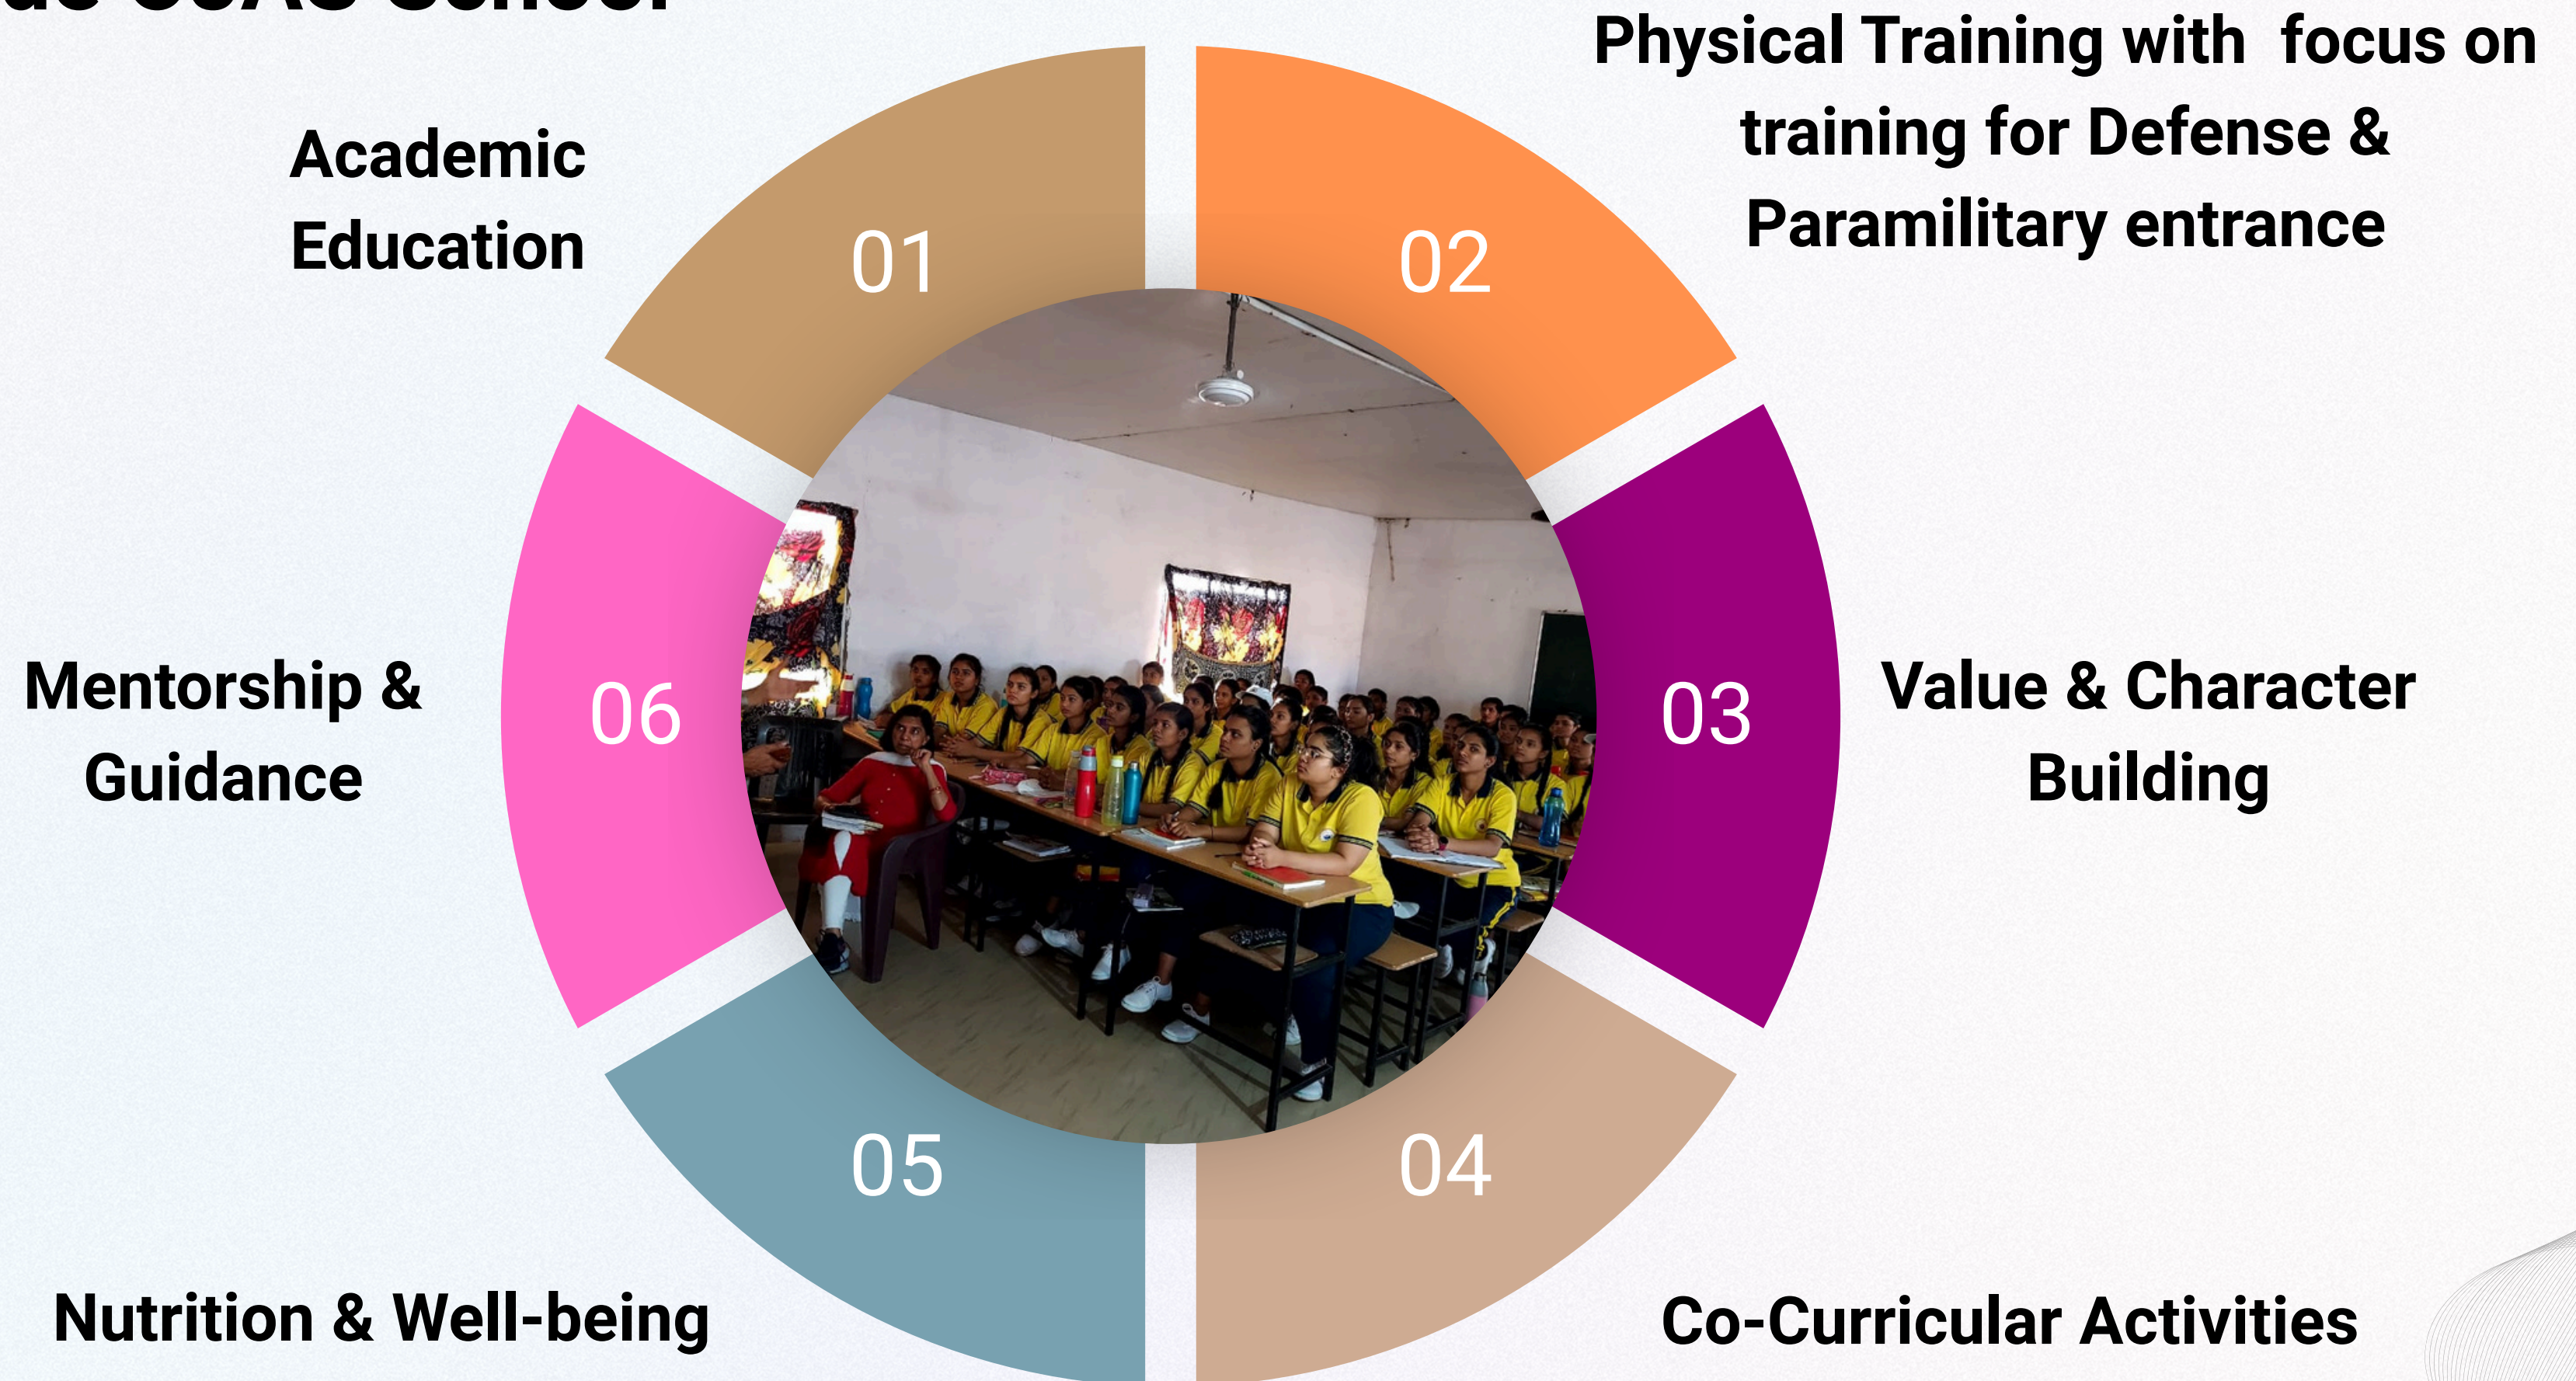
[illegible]

Academic Education

01

Physical Training with focus on training for Defense & Paramilitary entrance

02

Mentorship & Guidance

06

03

Value & Character Building

05

04

Nutrition & Well-being

Co-Curricular Activities